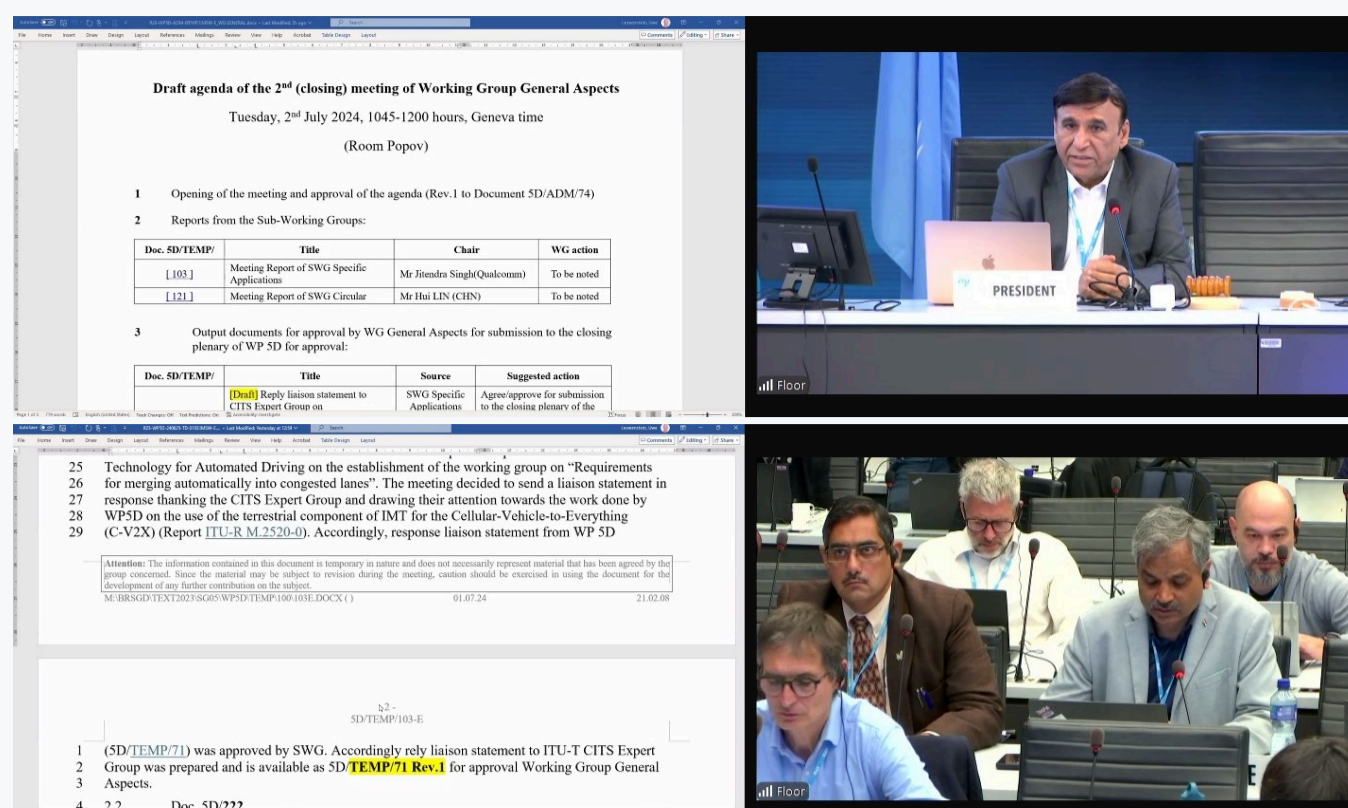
Draft agenda of the 2nd (closing) meeting of Working Group General Aspects

Tuesday, 2nd July 2024, 1045-1200 hours, Geneva time

(Room Popov)

1 Opening of the meeting and approval of the agenda (Rev.1 to Document 5D/ADM/74)

2 Reports from the Sub-Working Groups:

| Doc. 5D/TEMP/ | Title | Chair | WG action |
|---|---|---|---|
| [103] | Meeting Report of SWG Specific Applications | Mr Jitendra Singh(Qualcomm) | To be noted |
| [121] | Meeting Report of SWG Circular | Mr Hui LIN (CHN) | To be noted |

3 Output documents for approval by WG General Aspects for submission to the closing plenary of WP 5D for approval:

| Doc. 5D/TEMP/ | Title | Source | Suggested action |
|---|---|---|---|
| | [Draft] Reply liaison statement to CITS Expert Group on | SWG Specific Applications | Agree/approve for submission to the closing plenary of the |

PRESIDENT

Floor

25 Technology for Automated Driving on the establishment of the working group on "Requirements
26 for merging automatically into congested lanes". The meeting decided to send a liaison statement in
27 response thanking the CITS Expert Group and drawing their attention towards the work done by
28 WP5D on the use of the terrestrial component of IMT for the Cellular-Vehicle-to-Everything
29 (C-V2X) (Report ITU-R M.2520-0). Accordingly, response liaison statement from WP 5D

Attention: The information contained in this document is temporary in nature and does not necessarily represent material that has been agreed by the group concerned. Since the material may be subject to revision during the meeting, caution should be exercised in using the document for the development of any further contribution on the subject.

M:\BRSGD\TEXT2023\SG05\WP5D\TEMP\100\103E.DOCX ( ) 01.07.24 21.02.08

- 2 -
5D/TEMP/103-E

1 (5D/TEMP/71) was approved by SWG. Accordingly rely liaison statement to ITU-T CITS Expert
2 Group was prepared and is available as 5D/TEMP/71 Rev.1 for approval Working Group General
3 Aspects.
4 2.2 Doc. 5D/222

Floor